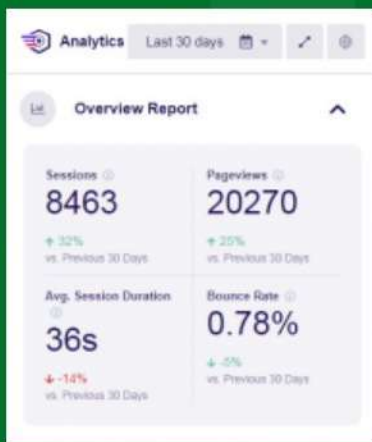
Analytics Last 30 days

Overview Report

Sessions
8463
↑ 32%
vs. Previous 30 Days

Pageviews
20270
↑ 25%
vs. Previous 30 Days

Avg. Session Duration
36s
↓ -14%
vs. Previous 30 Days

Bounce Rate
0.78%
↓ -5%
vs. Previous 30 Days